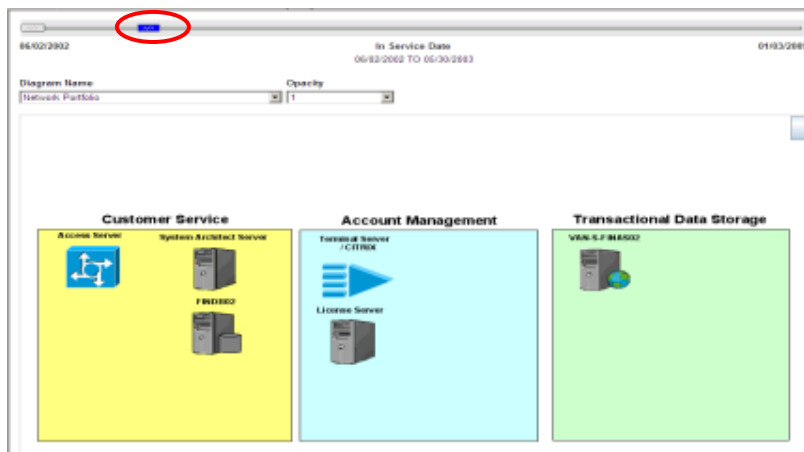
06/02/2002

In Service Date
06/02/2002 TO 05/30/2003

01/03/200

Diagram Name
Network Portfolio

Opacity
1

Customer Service

Access Server

System Architect Server

FIN0802

Account Management

Terminal Server / CITRIX

License Server

Transactional Data Storage

VAN-S-FINAS02